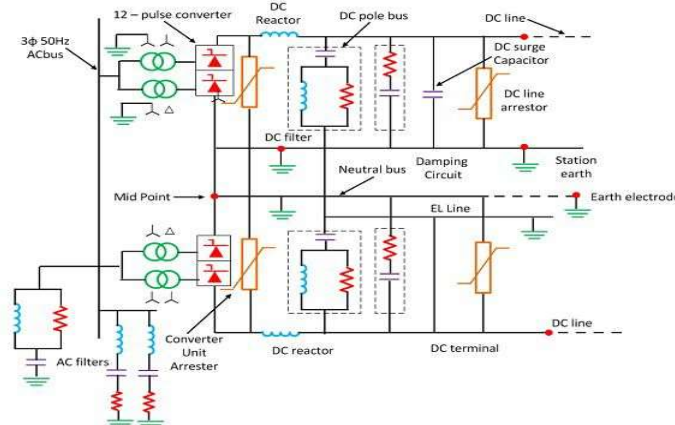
12 – pulse converter
DC Reactor
DC pole bus
DC line
3ϕ 50Hz ACbus
DC surge Capacitor
DC line arrestor
DC filter
Damping Circuit
Station earth
Neutral bus
Mid Point
Earth electrode
EL Line
DC line
AC filters
Converter Unit Arrester
DC reactor
DC terminal